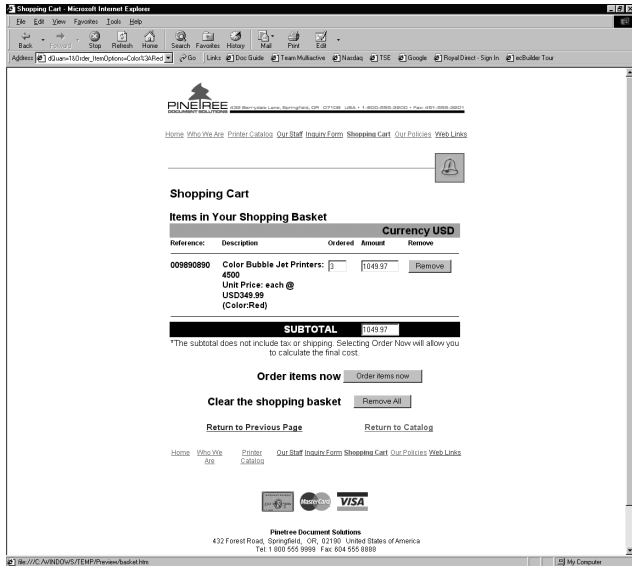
Shopping Cart - Microsoft Internet Explorer

File Edit View Favorites Tools Help

Back Forward Stop Refresh Home Search Favorites History Mail Print Edit

Address dQuan=1&Order_ItemOptions=Color%3ARed Go Links Doc Guide Team Multiactive Nasdaq TSE Google Royal Direct - Sign In ecBuilder Tour

PINETREE DOCUMENT SOLUTIONS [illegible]

Home Who We Are Printer Catalog Our Staff Inquiry Form Shopping Cart Our Policies Web Links

Shopping Cart

Items in Your Shopping Basket

Currency USD

| Reference: | Description | Ordered | Amount | Remove |
|---|---|---|---|---|
| 009890890 | Color Bubble Jet Printers: 4500 Unit Price: each @ USD349.99 (Color:Red) | 3 | 1049.97 | Remove |

SUBTOTAL 1049.97

*The subtotal does not include tax or shipping. Selecting Order Now will allow you to calculate the final cost.

Order items now Order items now

Clear the shopping basket Remove All

Return to Previous Page Return to Catalog

Home Who We Are Printer Catalog Our Staff Inquiry Form Shopping Cart Our Policies Web Links

MasterCard VISA

Pinetree Document Solutions
432 Forest Road, Springfield, OR, 02190 United States of America
Tel: 1 800 555 9999 Fax: 604 555 8888

file:///C:/WINDOWS/TEMP/Preview/basket.htm

My Computer